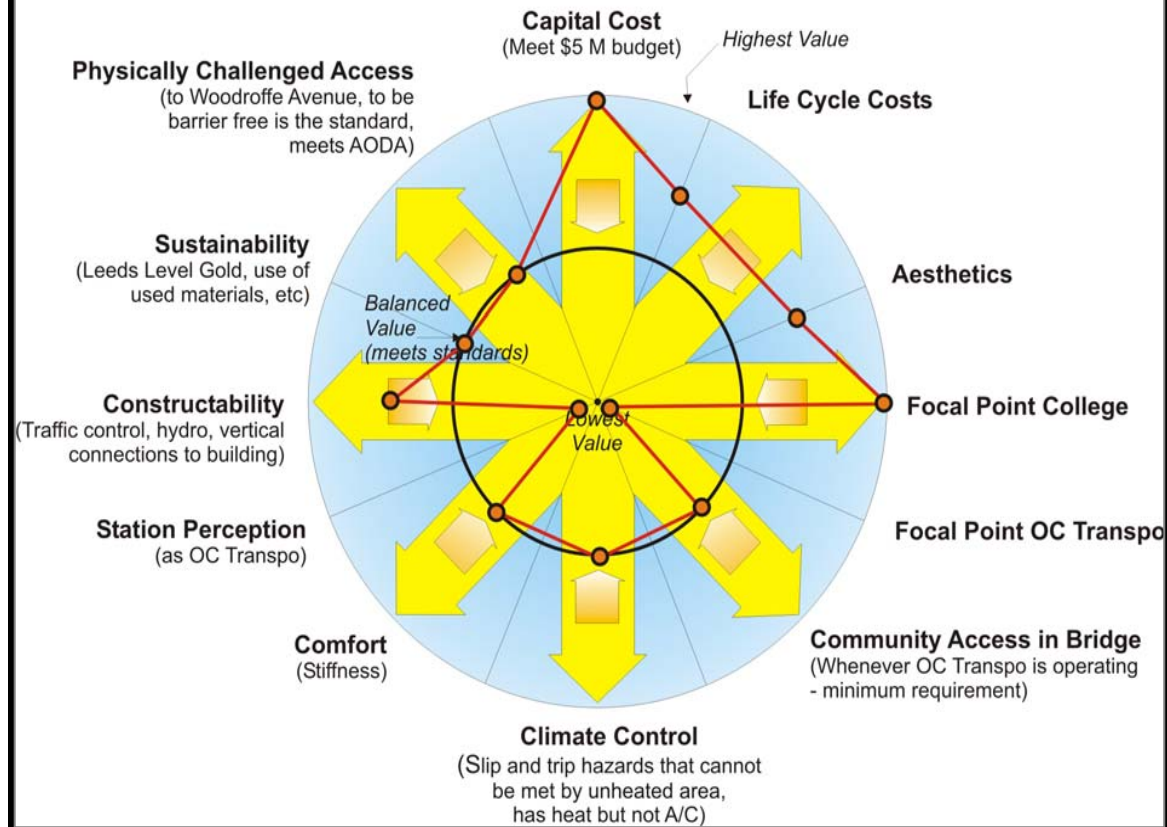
Capital Cost
(Meet $5 M budget)

Highest Value

Physically Challenged Access
(to Woodroffe Avenue, to be barrier free is the standard, meets AODA)

Life Cycle Costs

Sustainability
(Leeds Level Gold, use of used materials, etc)

Aesthetics

Balanced Value (meets standards)

Constructability
(Traffic control, hydro, vertical connections to building)

Lowest Value

Focal Point College

Station Perception
(as OC Transpo)

Focal Point OC Transpo

Comfort
(Stiffness)

Community Access in Bridge
(Whenever OC Transpo is operating - minimum requirement)

Climate Control
(Slip and trip hazards that cannot be met by unheated area, has heat but not A/C)